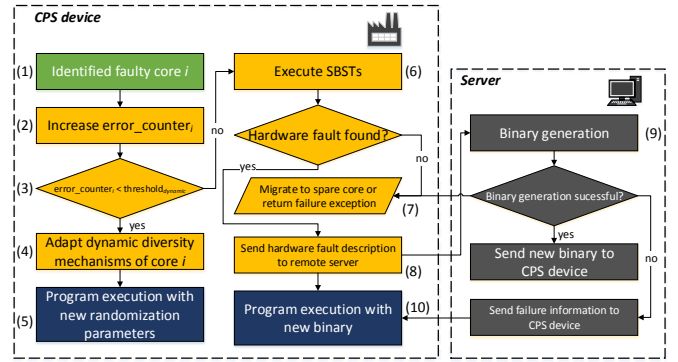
CPS device

(1) Identified faulty core $i$

(2) Increase error_counter$_i$

(3) error_counter$_i$ < threshold$_{dynamic}$

no

yes

(4) Adapt dynamic diversity mechanisms of core $i$

(5) Program execution with new randomization parameters

Execute SBSTs (6)

Hardware fault found?

no

yes

Migrate to spare core or return failure exception (7)

Send hardware fault description to remote server (8)

(10) Program execution with new binary

Server

Binary generation (9)

Binary generation sucessful?

yes

no

Send new binary to CPS device

Send failure information to CPS device